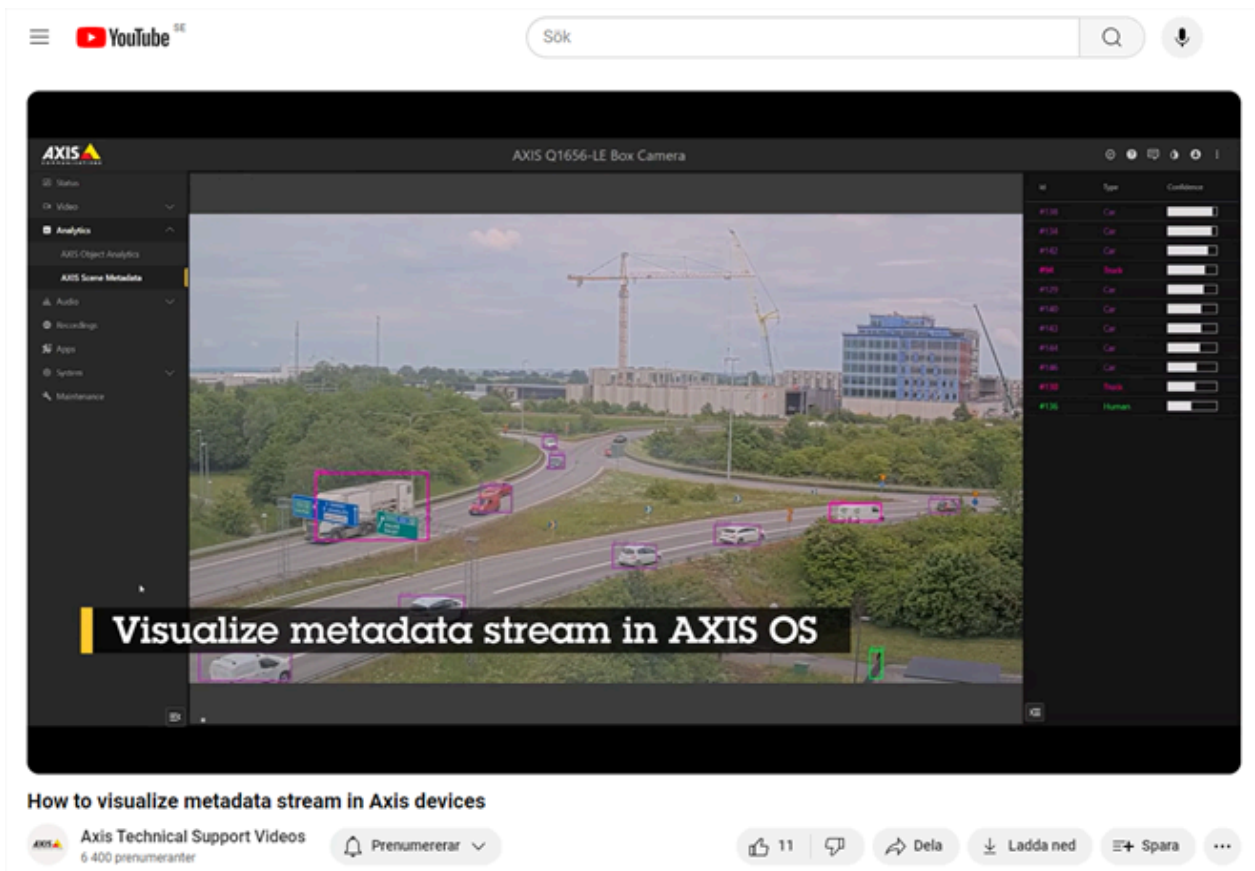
YouTube SE

Sök

AXIS

AXIS Q1656-LE Box Camera

Status
Video
Analytics
AXIS Object Analytics
AXIS Scene Metadata
Audio
Recordings
Apps
System
Maintenance

| Id | Type | Confidence |
|---|---|---|
| #138 | Car | |
| #134 | Car | |
| #142 | Car | |
| #98 | Truck | |
| #129 | Car | |
| #140 | Car | |
| #143 | Car | |
| #144 | Car | |
| #146 | Car | |
| #139 | Truck | |
| #136 | Human | |

Visualize metadata stream in AXIS OS

How to visualize metadata stream in Axis devices

Axis Technical Support Videos
6 400 prenumeranter

Prenumererar

11

Dela

Ladda ned

Spara